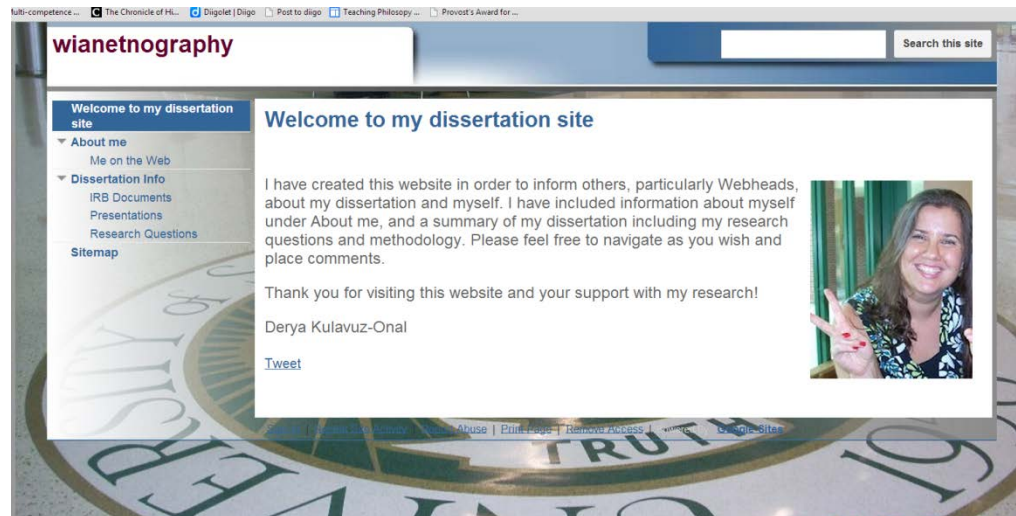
lulti-competence ... The Chronicle of Hi... Diigolet | Diigo Post to diigo Teaching Philosopy ... Provost's Award for ...

wianetnography

Search this site

Welcome to my dissertation site
About me
Me on the Web
Dissertation Info
IRB Documents
Presentations
Research Questions
Sitemap

Welcome to my dissertation site

I have created this website in order to inform others, particularly Webheads, about my dissertation and myself. I have included information about myself under About me, and a summary of my dissertation including my research questions and methodology. Please feel free to navigate as you wish and place comments.

Thank you for visiting this website and your support with my research!

Derya Kulavuz-Onal

Tweet

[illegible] | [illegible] | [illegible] Abuse | Print Page | Remove Access | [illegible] Google Sites

TRUTH